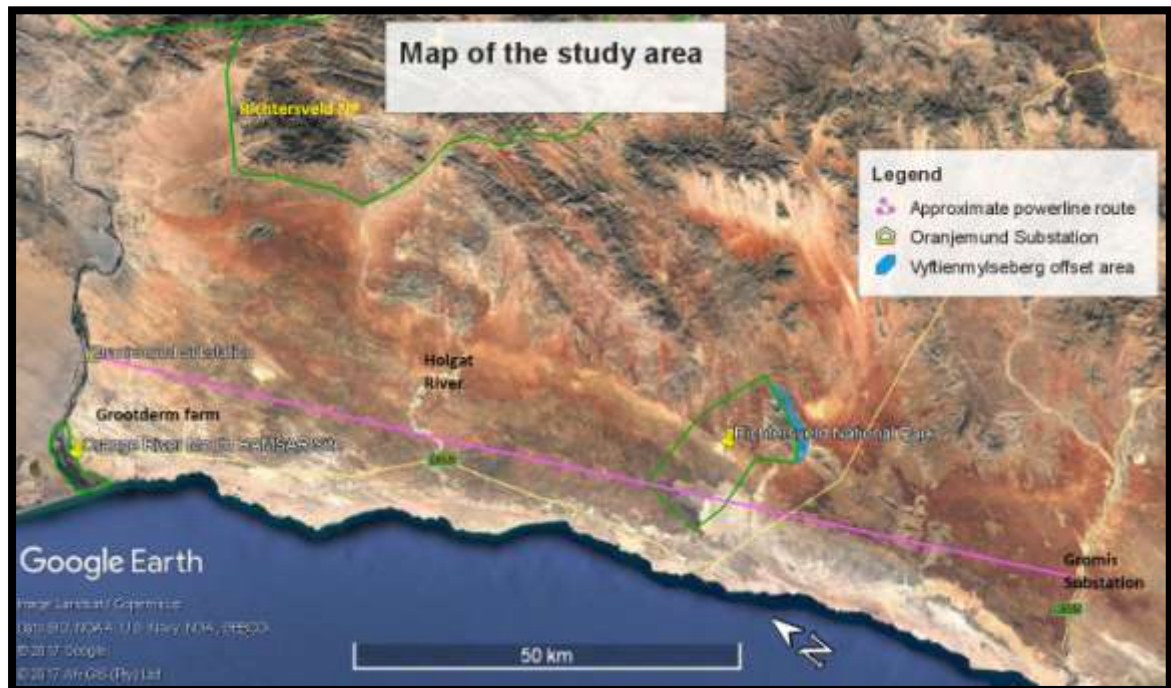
Map of the study area

Richtersveld NP

Legend
Approximate powerline route
Oranjemund Substation
Vyftienmylseberg offset area

Oranjemund Substation

Holgat River

Grootderm farm

Orange River Mouth RAMSAR site

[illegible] National Park

Google Earth

Image Landsat / Copernicus
Data SIO, NOAA, U.S. Navy, NGA, GEBCO
© 2017 Google
© 2017 AfriGIS (Pty) Ltd

50 km

Gromis Substation